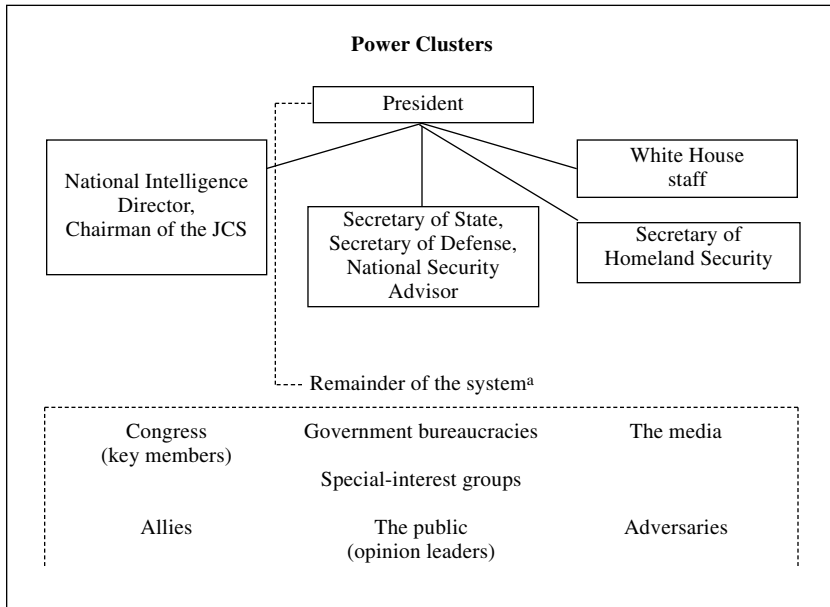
Power Clusters

President

National Intelligence Director, Chairman of the JCS

Secretary of State, Secretary of Defense, National Security Advisor

White House staff

Secretary of Homeland Security

Remainder of the system$^a$

Congress (key members)

Government bureaucracies

The media

Special-interest groups

Allies

The public (opinion leaders)

Adversaries